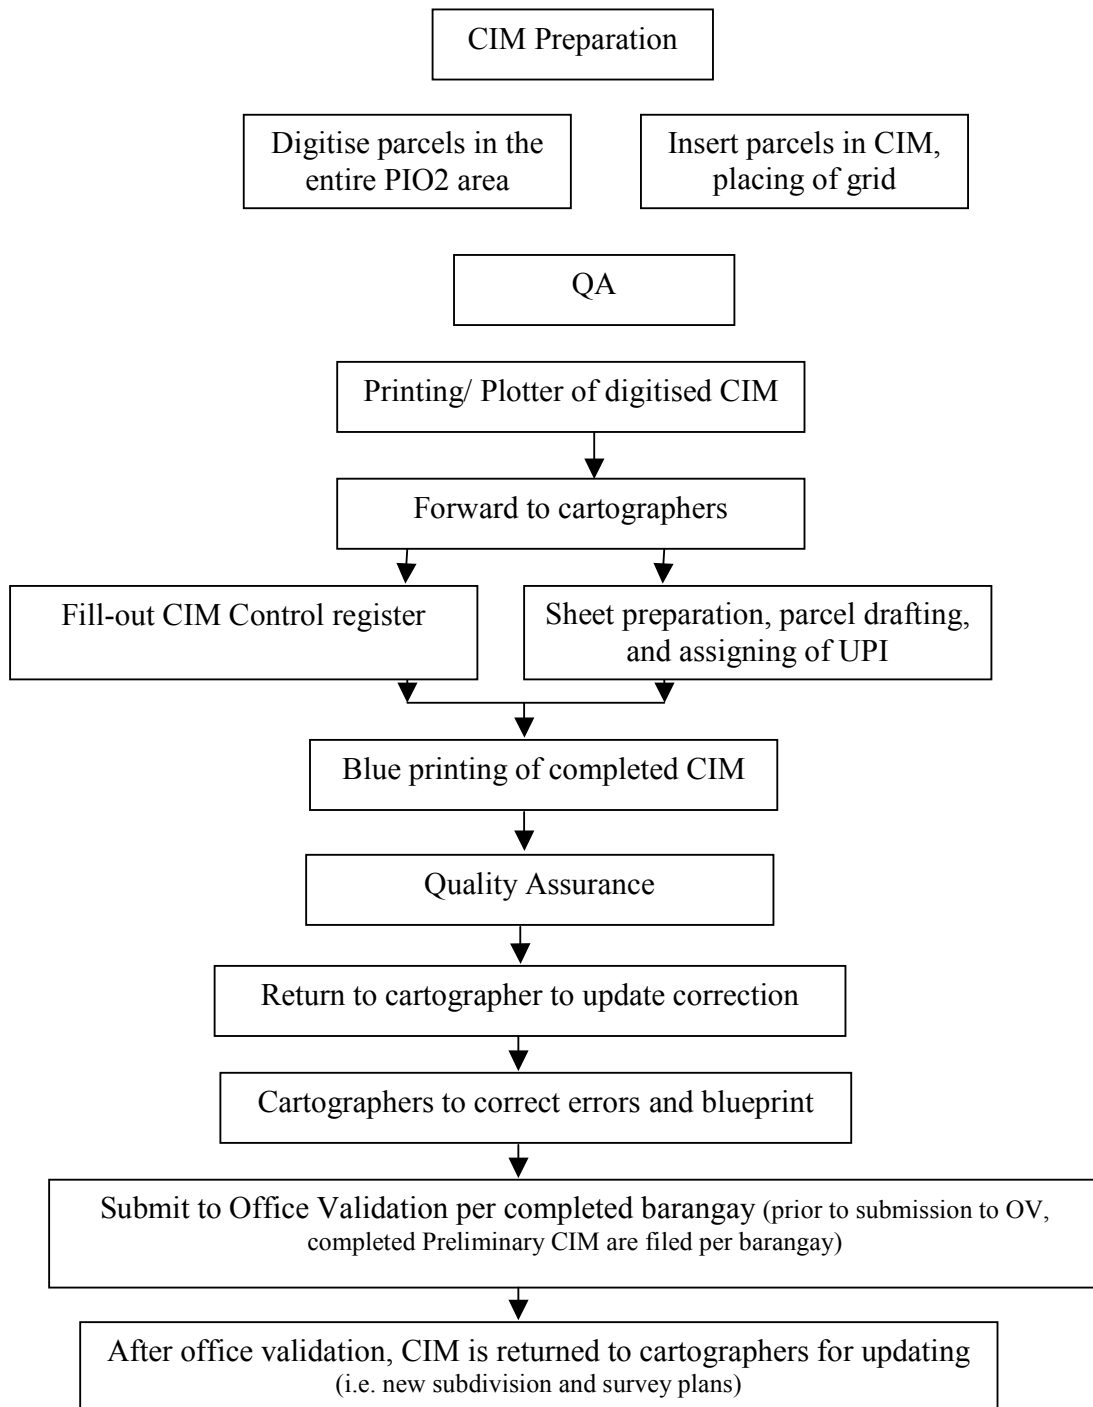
CIM Preparation

Digitise parcels in the entire PIO2 area

Insert parcels in CIM, placing of grid

QA

Printing/ Plotter of digitised CIM

Forward to cartographers

Fill-out CIM Control register

Sheet preparation, parcel drafting, and assigning of UPI

Blue printing of completed CIM

Quality Assurance

Return to cartographer to update correction

Cartographers to correct errors and blueprint

Submit to Office Validation per completed barangay (prior to submission to OV, completed Preliminary CIM are filed per barangay)

After office validation, CIM is returned to cartographers for updating (i.e. new subdivision and survey plans)